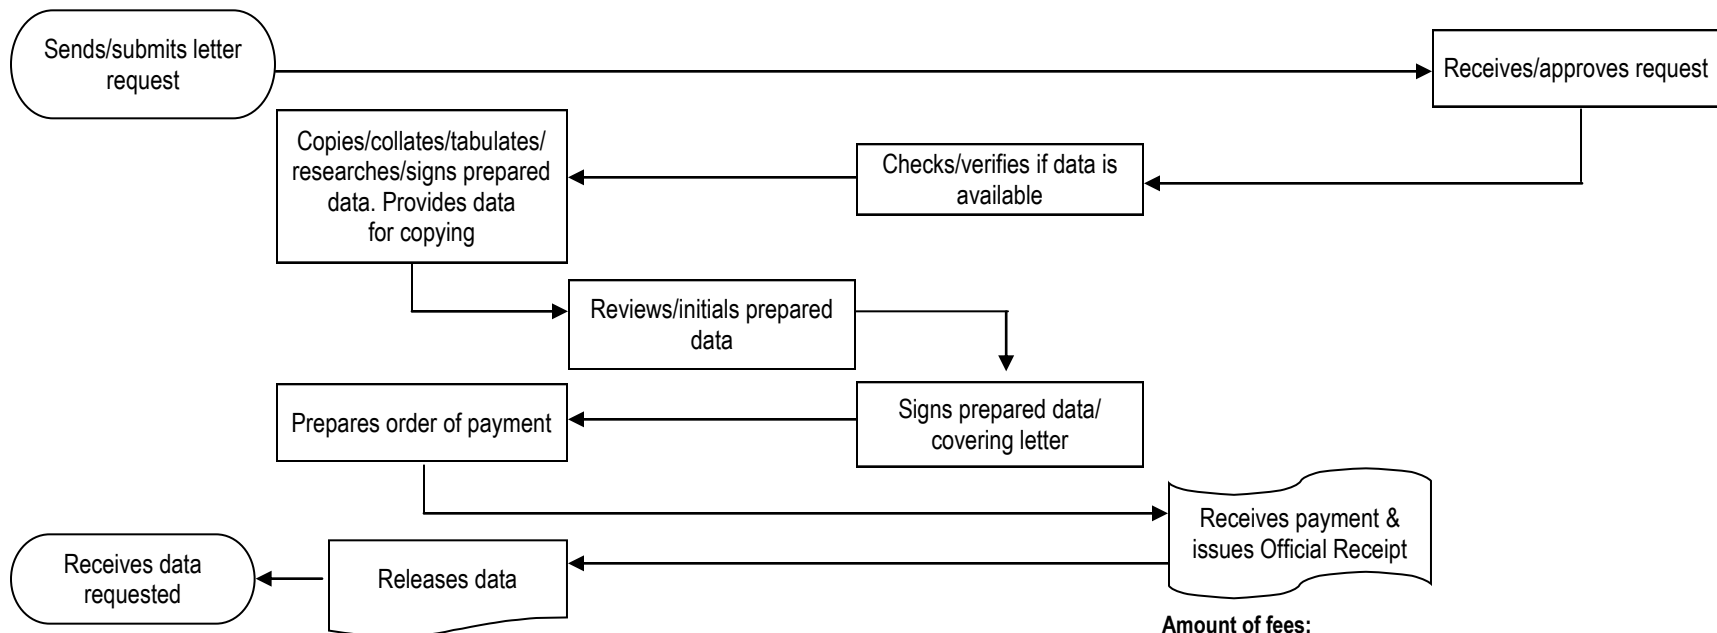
Sends/submits letter request

Receives/approves request

Copies/collates/tabulates/researches/signs prepared data. Provides data for copying

Checks/verifies if data is available

Reviews/initials prepared data

Prepares order of payment

Signs prepared data/covering letter

Receives payment & issues Official Receipt

Receives data requested

Releases data

Amount of fees: